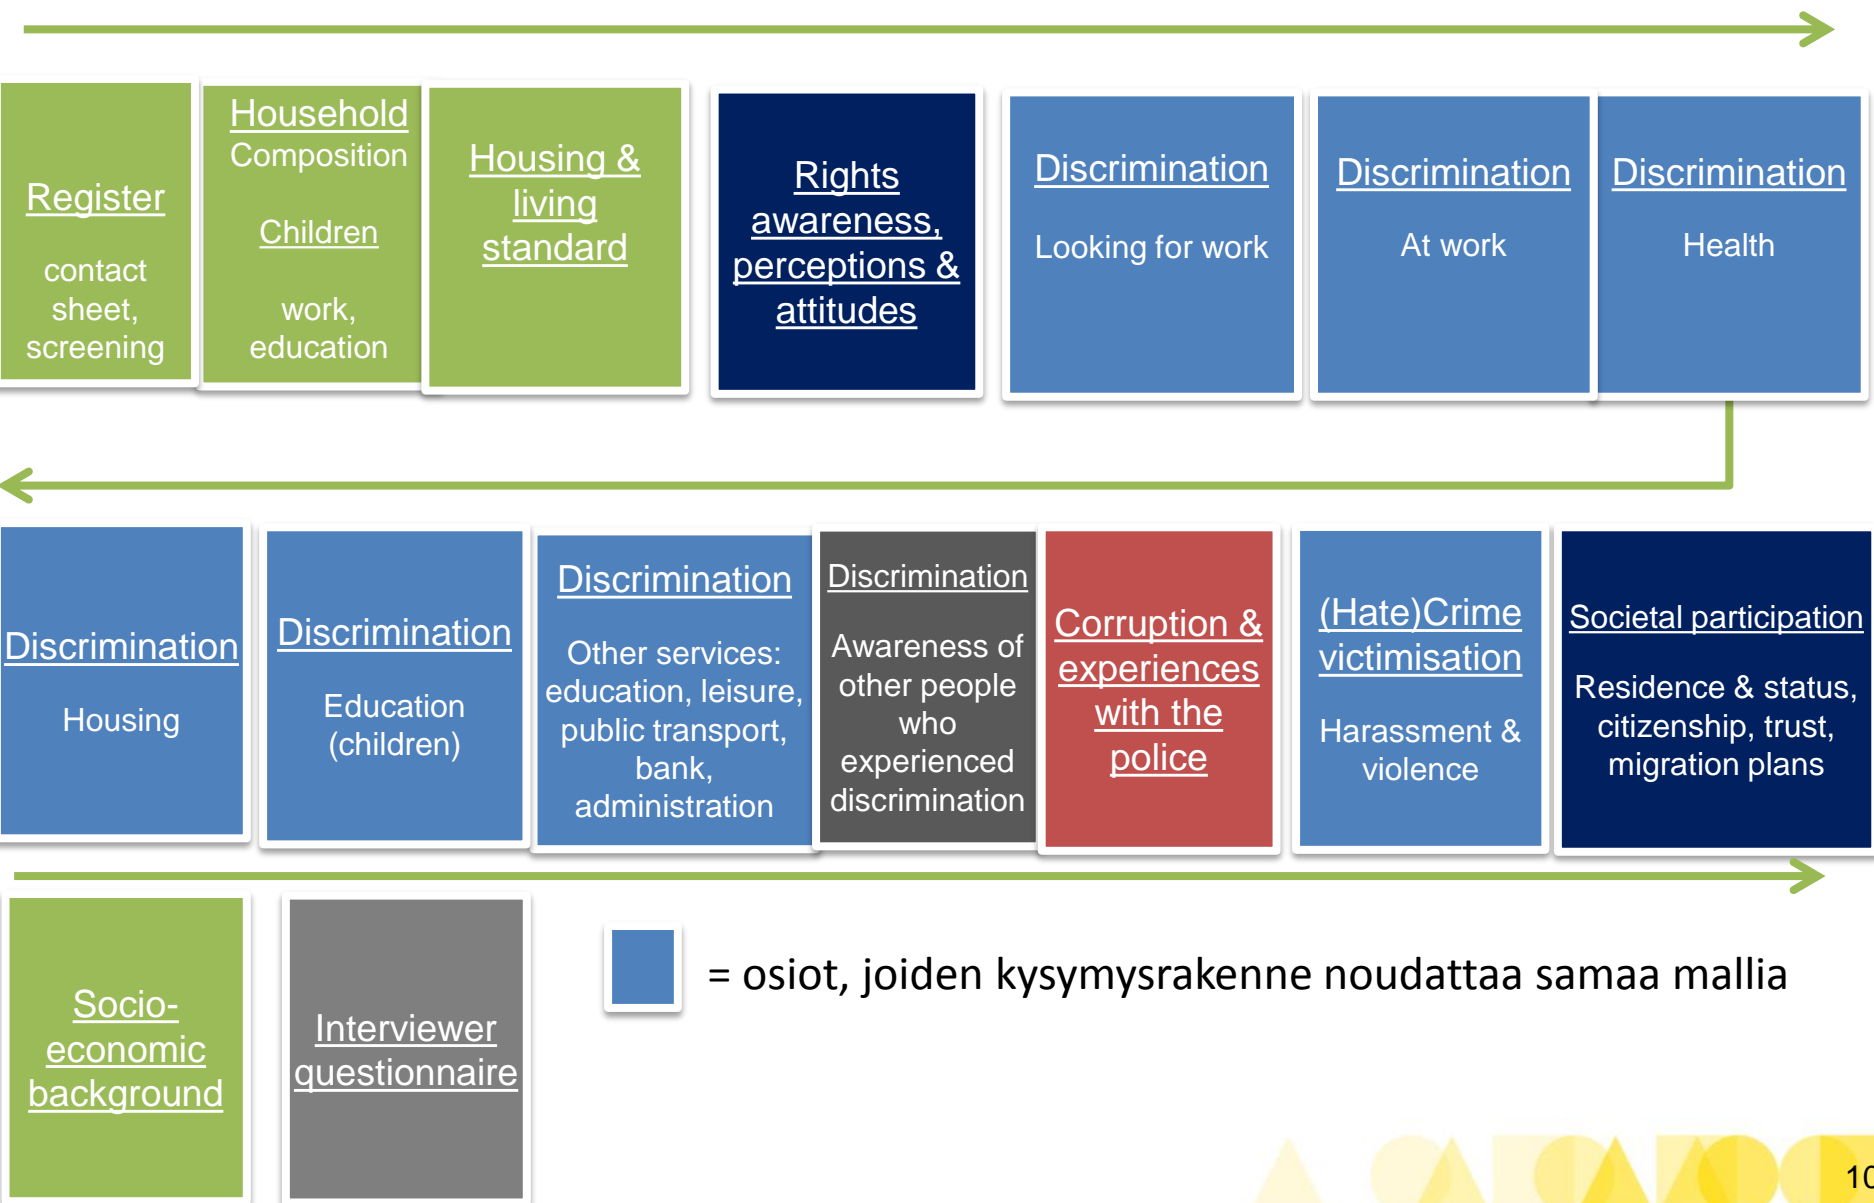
Register

contact sheet, screening

Household Composition

Children

work, education

Housing & living standard

Rights awareness, perceptions & attitudes

Discrimination

Looking for work

Discrimination

At work

Discrimination

Health

Discrimination

Housing

Discrimination

Education (children)

Discrimination

Other services: education, leisure, public transport, bank, administration

Discrimination

Awareness of other people who experienced discrimination

Corruption & experiences with the police

(Hate)Crime victimisation

Harassment & violence

Societal participation

Residence & status, citizenship, trust, migration plans

Socio-economic background

Interviewer questionnaire

= osiot, joiden kysymysrakenne noudattaa samaa mallia

10